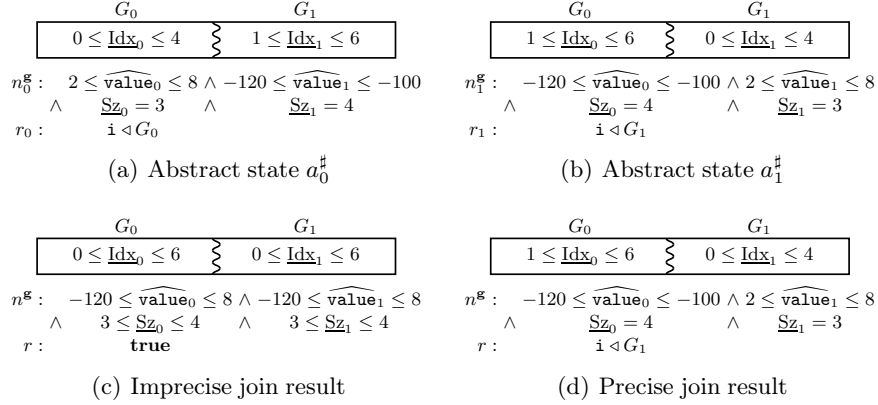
$G_0$ $G_1$

$0 \leq \underline{\mathrm{Idx}}_0 \leq 4$ $1 \leq \underline{\mathrm{Idx}}_1 \leq 6$

$n_0^{\mathbf{g}}$ : $2 \leq \widehat{\mathtt{value}}_0 \leq 8 \wedge -120 \leq \widehat{\mathtt{value}}_1 \leq -100$
$\wedge$ $\underline{\mathrm{Sz}}_0 = 3$ $\wedge$ $\underline{\mathrm{Sz}}_1 = 4$
$r_0$ : $\mathtt{i} \lhd G_0$

(a) Abstract state $a_0^\sharp$

$G_0$ $G_1$

$1 \leq \underline{\mathrm{Idx}}_0 \leq 6$ $0 \leq \underline{\mathrm{Idx}}_1 \leq 4$

$n_1^{\mathbf{g}}$ : $-120 \leq \widehat{\mathtt{value}}_0 \leq -100 \wedge 2 \leq \widehat{\mathtt{value}}_1 \leq 8$
$\wedge$ $\underline{\mathrm{Sz}}_0 = 4$ $\wedge$ $\underline{\mathrm{Sz}}_1 = 3$
$r_1$ : $\mathtt{i} \lhd G_1$

(b) Abstract state $a_1^\sharp$

$G_0$ $G_1$

$0 \leq \underline{\mathrm{Idx}}_0 \leq 6$ $0 \leq \underline{\mathrm{Idx}}_1 \leq 6$

$n^{\mathbf{g}}$ : $-120 \leq \widehat{\mathtt{value}}_0 \leq 8 \wedge -120 \leq \widehat{\mathtt{value}}_1 \leq 8$
$\wedge$ $3 \leq \underline{\mathrm{Sz}}_0 \leq 4$ $\wedge$ $3 \leq \underline{\mathrm{Sz}}_1 \leq 4$
$r$ : **true**

(c) Imprecise join result

$G_0$ $G_1$

$1 \leq \underline{\mathrm{Idx}}_0 \leq 6$ $0 \leq \underline{\mathrm{Idx}}_1 \leq 4$

$n^{\mathbf{g}}$ : $-120 \leq \widehat{\mathtt{value}}_0 \leq -100 \wedge 2 \leq \widehat{\mathtt{value}}_1 \leq 8$
$\wedge$ $\underline{\mathrm{Sz}}_0 = 4$ $\wedge$ $\underline{\mathrm{Sz}}_1 = 3$
$r$ : $\mathtt{i} \lhd G_1$

(d) Precise join result